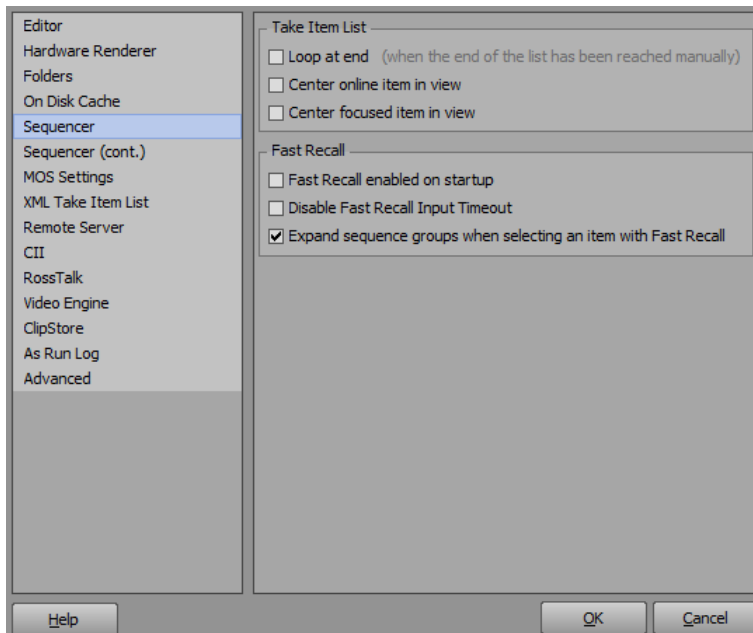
Editor
Hardware Renderer
Folders
On Disk Cache
Sequencer
Sequencer (cont.)
MOS Settings
XML Take Item List
Remote Server
CII
RossTalk
Video Engine
ClipStore
As Run Log
Advanced

Take Item List
☐ Loop at end (when the end of the list has been reached manually)
☐ Center online item in view
☐ Center focused item in view

Fast Recall
☐ Fast Recall enabled on startup
☐ Disable Fast Recall Input Timeout
☑ Expand sequence groups when selecting an item with Fast Recall

Help

OK

Cancel